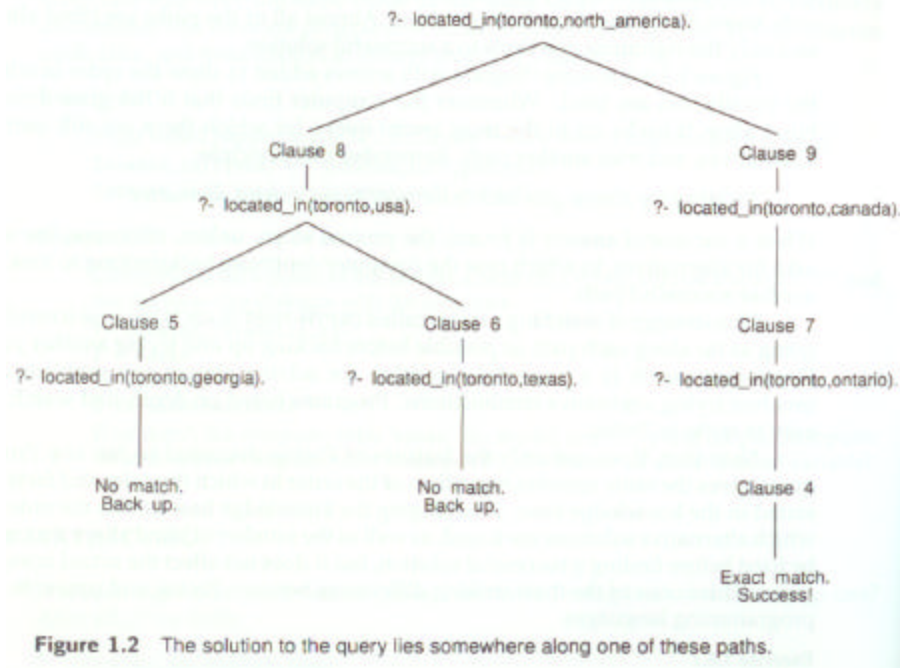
?- located_in(toronto,north_america).

Clause 8

?- located_in(toronto,usa).

Clause 5

?- located_in(toronto,georgia).

No match. Back up.

Clause 6

?- located_in(toronto,texas).

No match. Back up.

Clause 9

?- located_in(toronto,canada).

Clause 7

?- located_in(toronto,ontario).

Clause 4

Exact match. Success!

**Figure 1.2** The solution to the query lies somewhere along one of these paths.